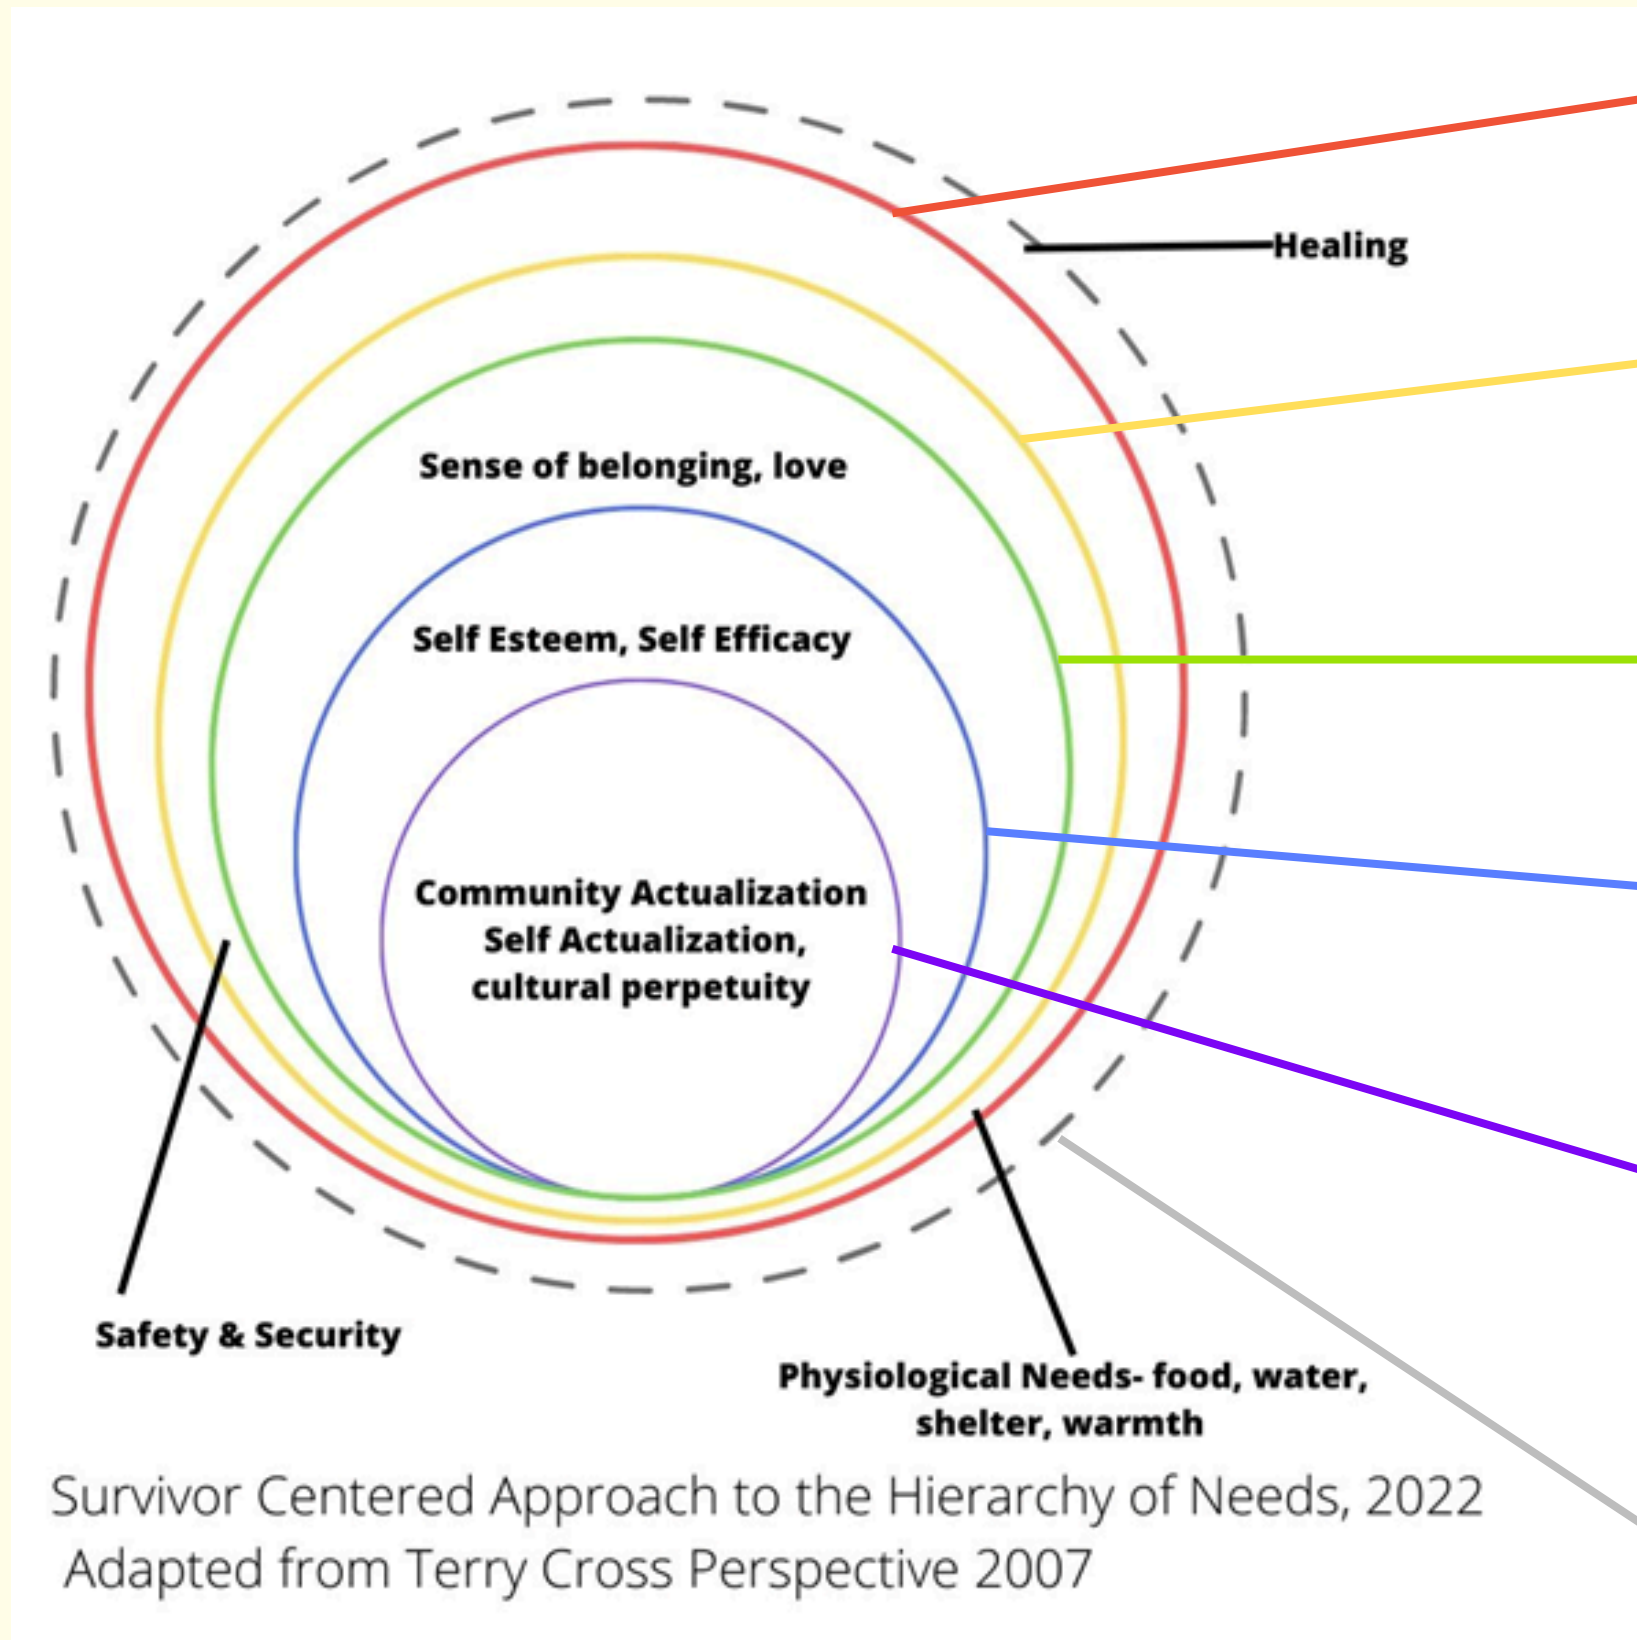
Healing

Sense of belonging, love

Self Esteem, Self Efficacy

Community Actualization
Self Actualization,
cultural perpetuity

Safety & Security

Physiological Needs- food, water, shelter, warmth

Survivor Centered Approach to the Hierarchy of Needs, 2022
Adapted from Terry Cross Perspective 2007